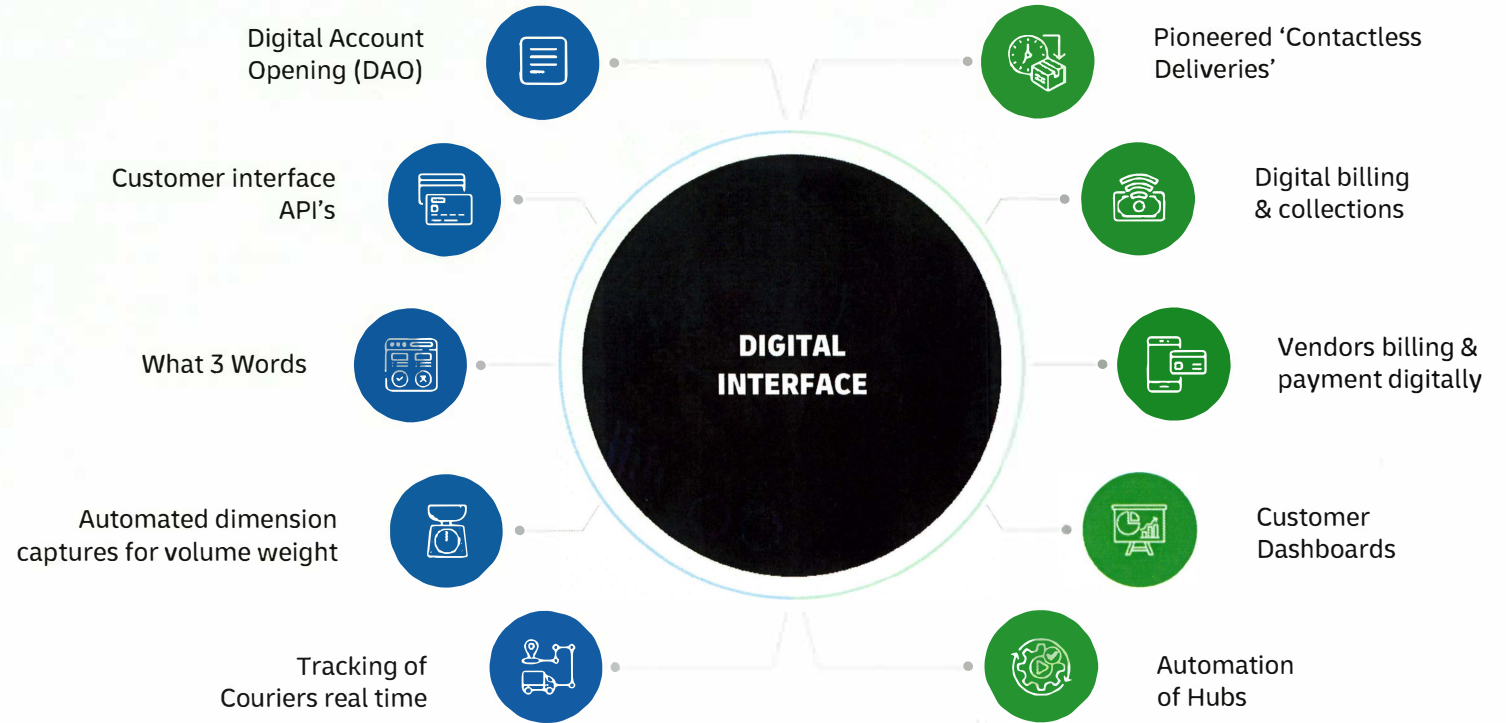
Digital Account Opening (DAO)

Customer interface API's

What 3 Words

Automated dimension captures for volume weight

Tracking of Couriers real time

DIGITAL INTERFACE

Pioneered 'Contactless Deliveries'

Digital billing & collections

Vendors billing & payment digitally

Customer Dashboards

Automation of Hubs